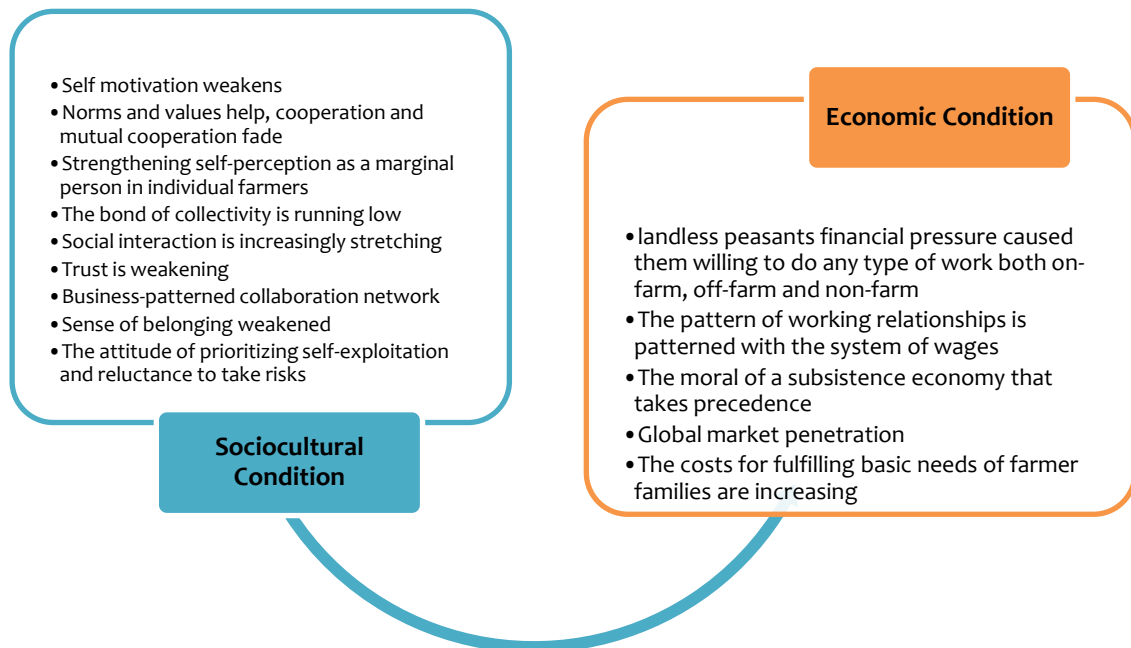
• Self motivation weakens
• Norms and values help, cooperation and mutual cooperation fade
• Strengthening self-perception as a marginal person in individual farmers
• The bond of collectivity is running low
• Social interaction is increasingly stretching
• Trust is weakening
• Business-patterned collaboration network
• Sense of belonging weakened
• The attitude of prioritizing self-exploitation and reluctance to take risks

Sociocultural Condition

Economic Condition

• landless peasants financial pressure caused them willing to do any type of work both on-farm, off-farm and non-farm
• The pattern of working relationships is patterned with the system of wages
• The moral of a subsistence economy that takes precedence
• Global market penetration
• The costs for fulfilling basic needs of farmer families are increasing